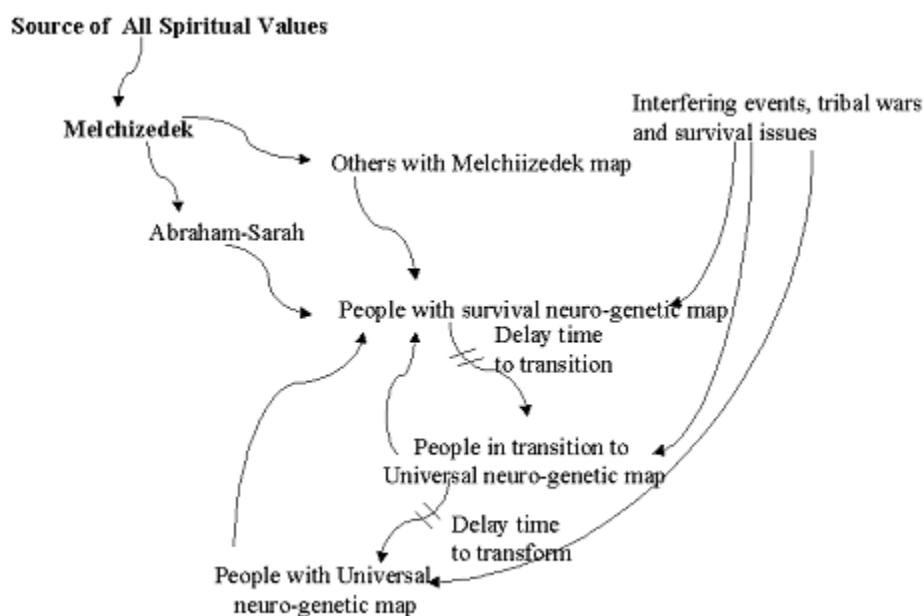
Source of All Spiritual Values

Melchizedek

Others with Melchiizedek map

Interfering events, tribal wars and survival issues

Abraham-Sarah

People with survival neuro-genetic map

Delay time to transition

People in transition to Universal neuro-genetic map

Delay time to transform

People with Universal neuro-genetic map